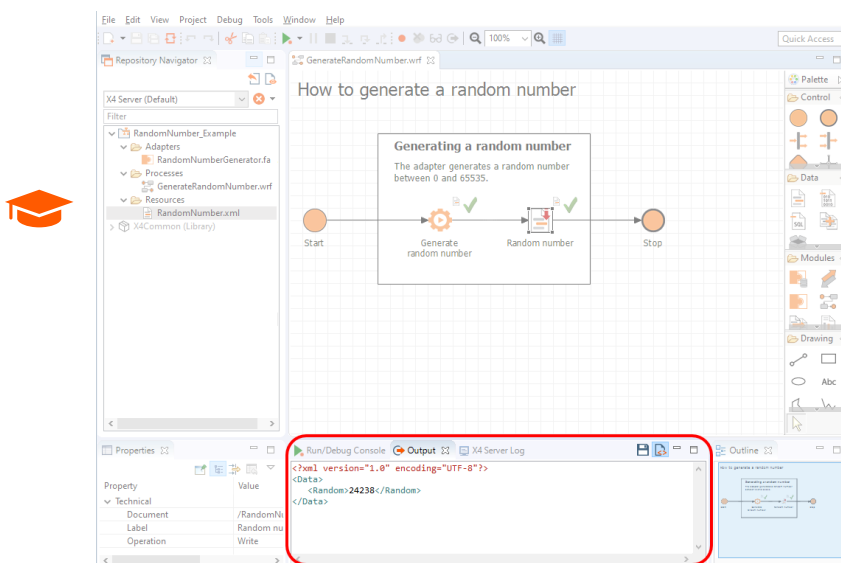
File Edit View Project Debug Tools Window Help

100%

Quick Access

Repository Navigator

X4 Server (Default)

Filter

RandomNumber_Example
Adapters
RandomNumberGenerator.fa
Processes
GenerateRandomNumber.wrf
Resources
RandomNumber.xml
X4Common (Library)

GenerateRandomNumber.wrf

How to generate a random number

Generating a random number

The adapter generates a random number between 0 and 65535.

Start

Generate random number

Random number

Stop

Palette

Control

Data

Modules

Drawing

Abc

Properties

| Property | Value |
|---|---|
| Technical | |
| Document | /RandomNu |
| Label | Random nu |
| Operation | Write |

Run/Debug Console

Output

X4 Server Log

<?xml version="1.0" encoding="UTF-8"?>
<Data>
<Random>24238</Random>
</Data>

Outline

How to generate a random number